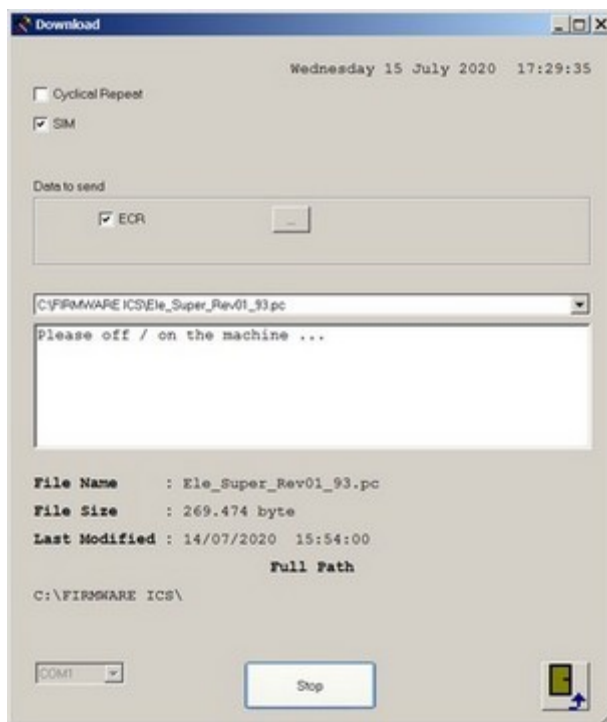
Download

Wednesday 15 July 2020 17:29:35

Cyclical Repeat

SIM

Data to send

ECR

...

C:\FIRMWARE ICS\Ele_Super_Rev01_93.pc

Please off / on the machine ...

File Name : Ele_Super_Rev01_93.pc

File Size : 269.474 byte

Last Modified : 14/07/2020 15:54:00

Full Path

C:\FIRMWARE ICS\

COM1

Stop